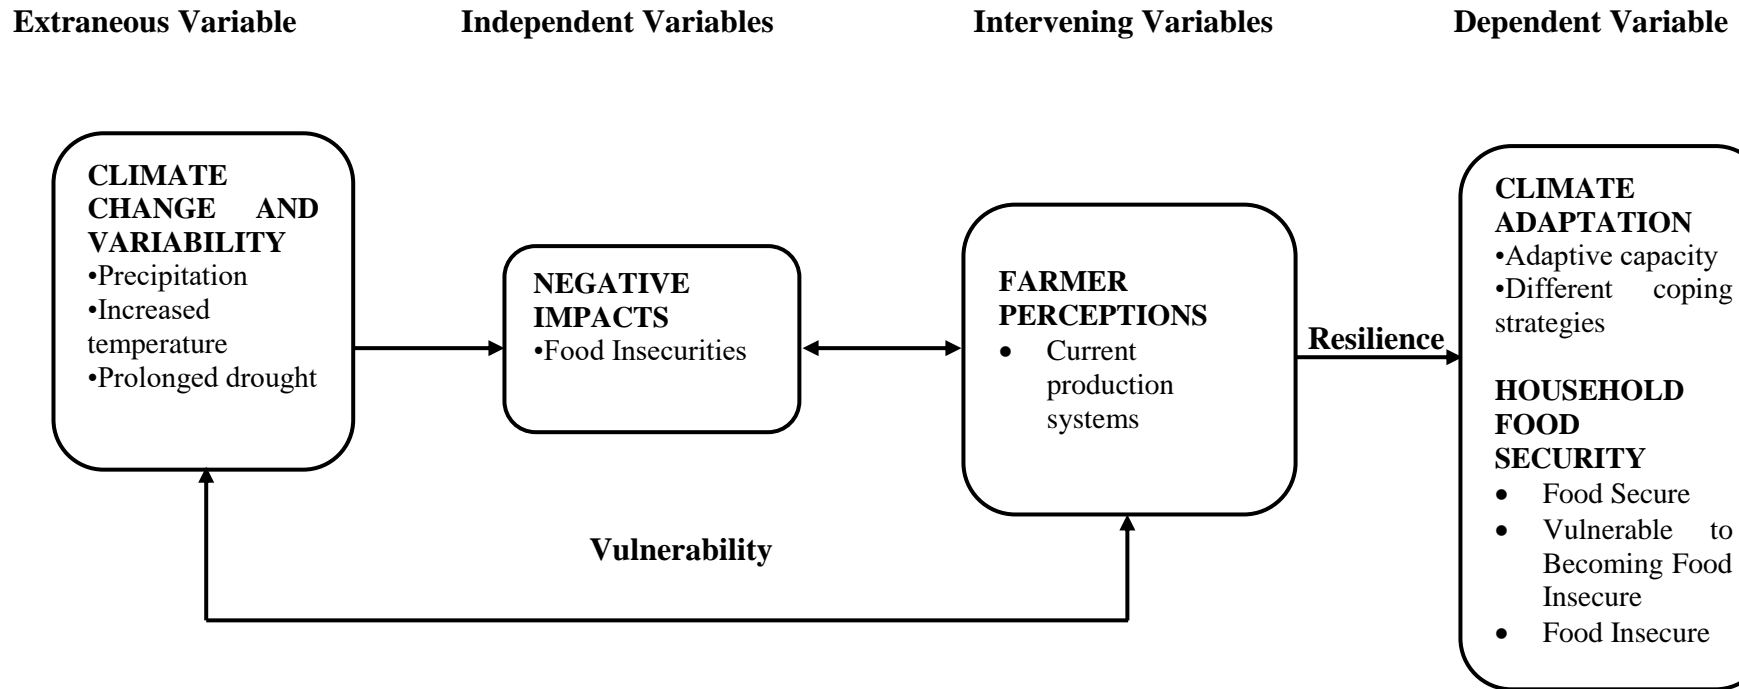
Extraneous Variable

Independent Variables

Intervening Variables

Dependent Variable

CLIMATE CHANGE AND VARIABILITY
•Precipitation
•Increased temperature
•Prolonged drought

NEGATIVE IMPACTS
•Food Insecurities

FARMER PERCEPTIONS
• Current production systems

Resilience

CLIMATE ADAPTATION
•Adaptive capacity
•Different coping strategies

HOUSEHOLD FOOD SECURITY
• Food Secure
• Vulnerable to Becoming Food Insecure
• Food Insecure

Vulnerability